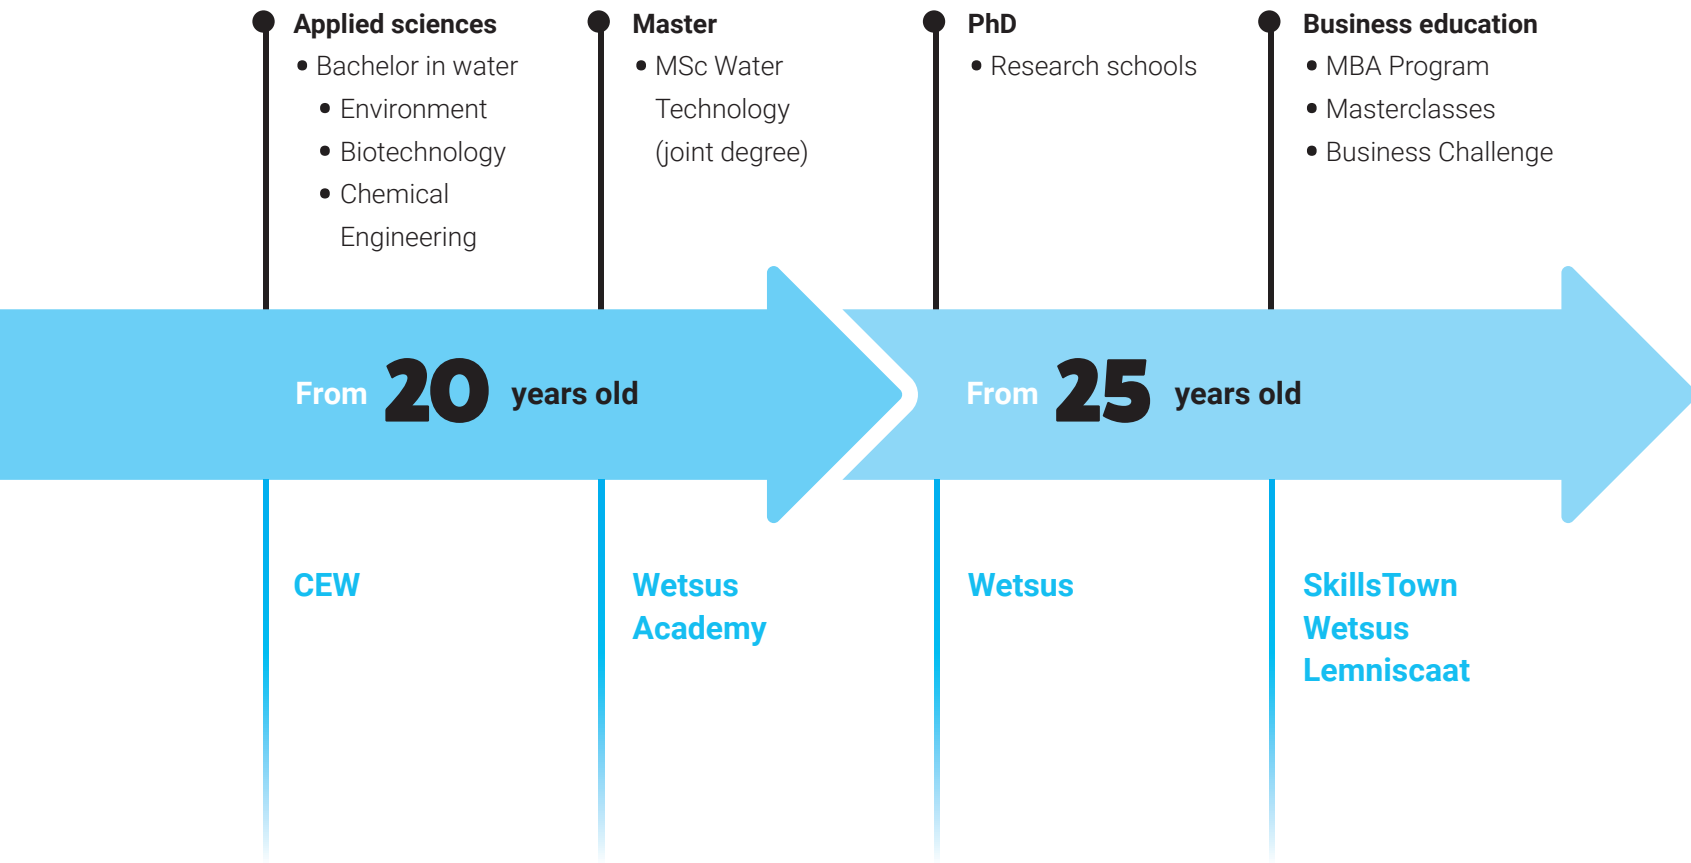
Applied sciences
• Bachelor in water
• Environment
• Biotechnology
• Chemical Engineering

Master
• MSc Water Technology (joint degree)

PhD
• Research schools

Business education
• MBA Program
• Masterclasses
• Business Challenge

From 20 years old

From 25 years old

CEW

Wetsus Academy

Wetsus

SkillsTown
Wetsus
Lemniscaat